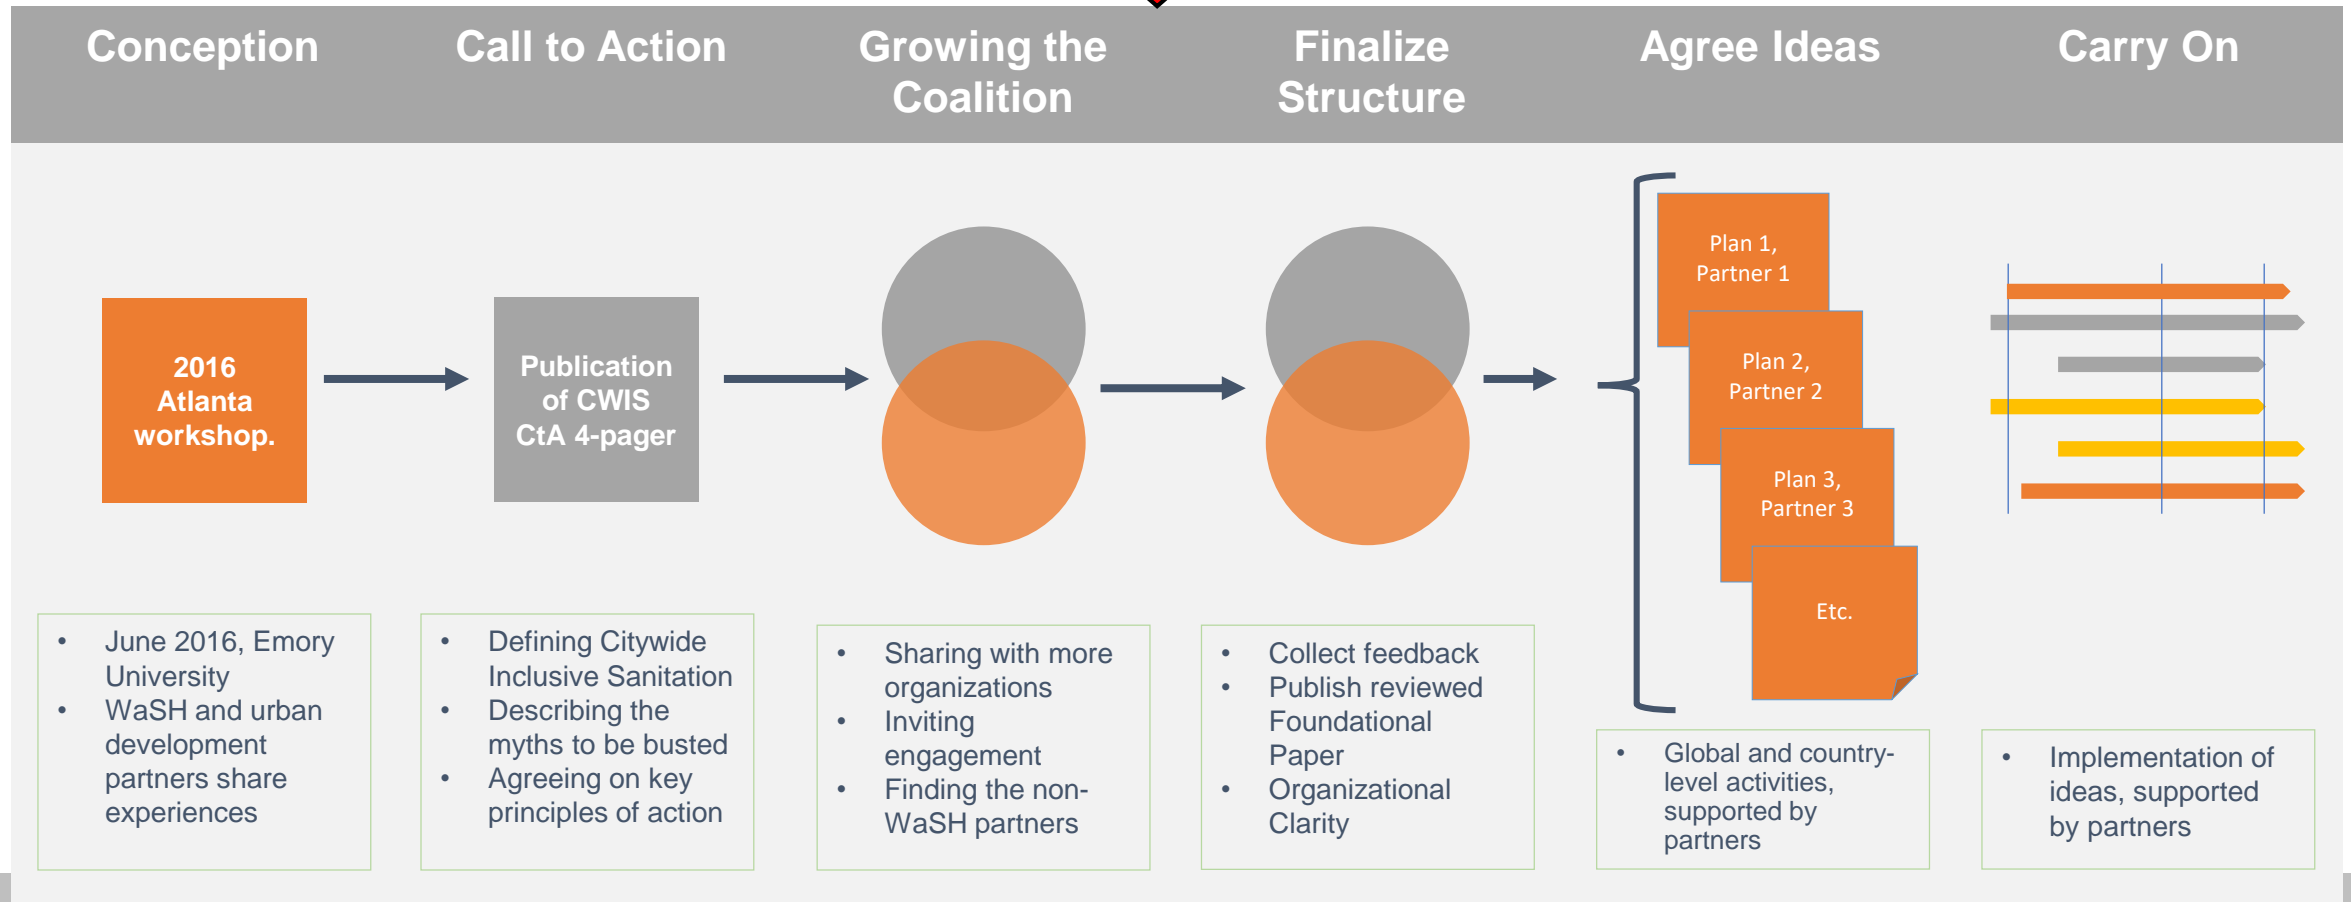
Conception

Call to Action

Growing the Coalition

Finalize Structure

Agree Ideas

Carry On

2016 Atlanta workshop.

Publication of CWIS CtA 4-pager

Plan 1, Partner 1

Plan 2, Partner 2

Plan 3, Partner 3

Etc.

- June 2016, Emory University
- WaSH and urban development partners share experiences

- Defining Citywide Inclusive Sanitation
- Describing the myths to be busted
- Agreeing on key principles of action

- Sharing with more organizations
- Inviting engagement
- Finding the non-WaSH partners

- Collect feedback
- Publish reviewed Foundational Paper
- Organizational Clarity

- Global and country-level activities, supported by partners

- Implementation of ideas, supported by partners